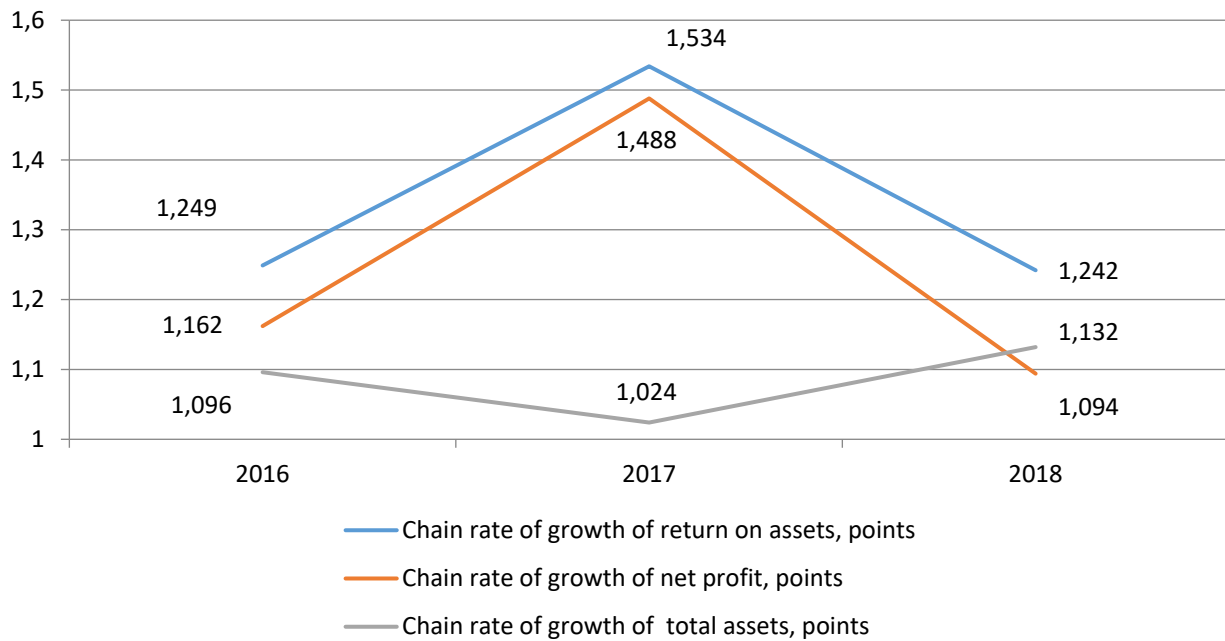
1,6
1,5
1,4
1,3
1,2
1,1
1

1,534
1,488
1,249
1,242
1,162
1,132
1,096
1,024
1,094

2016
2017
2018

Chain rate of growth of return on assets, points
Chain rate of growth of net profit, points
Chain rate of growth of  total assets, points